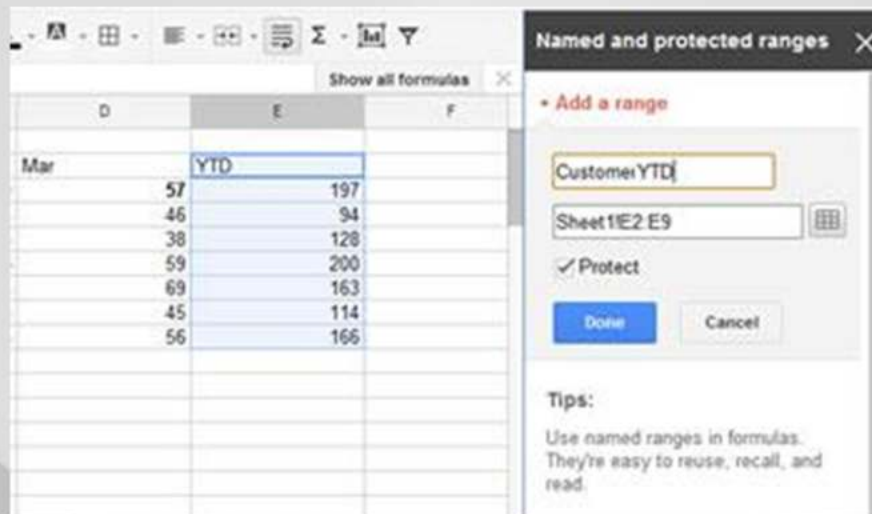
Show all formulas

| D | E | F |
|---|---|---|
| Mar | YTD | |
| 57 | 197 | |
| 46 | 94 | |
| 38 | 128 | |
| 59 | 200 | |
| 69 | 163 | |
| 45 | 114 | |
| 56 | 166 | |

Named and protected ranges

+ Add a range

CustomerYTD

Sheet1!E2:E9

Protect

Done

Cancel

Tips:

Use named ranges in formulas. They're easy to reuse, recall, and read.